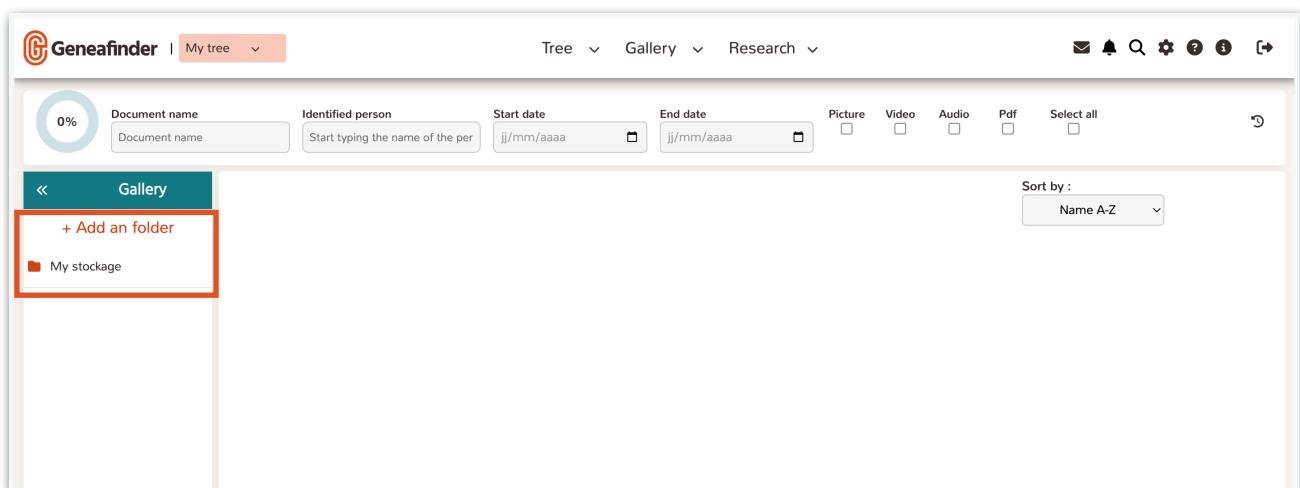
Geneafinder | My tree

Tree Gallery Research

0%

Document name
Document name

Identified person
Start typing the name of the per

Start date
jj/mm/aaaa

End date
jj/mm/aaaa

Picture Video Audio Pdf Select all

« Gallery

+ Add an folder

My stockage

Sort by :
Name A-Z